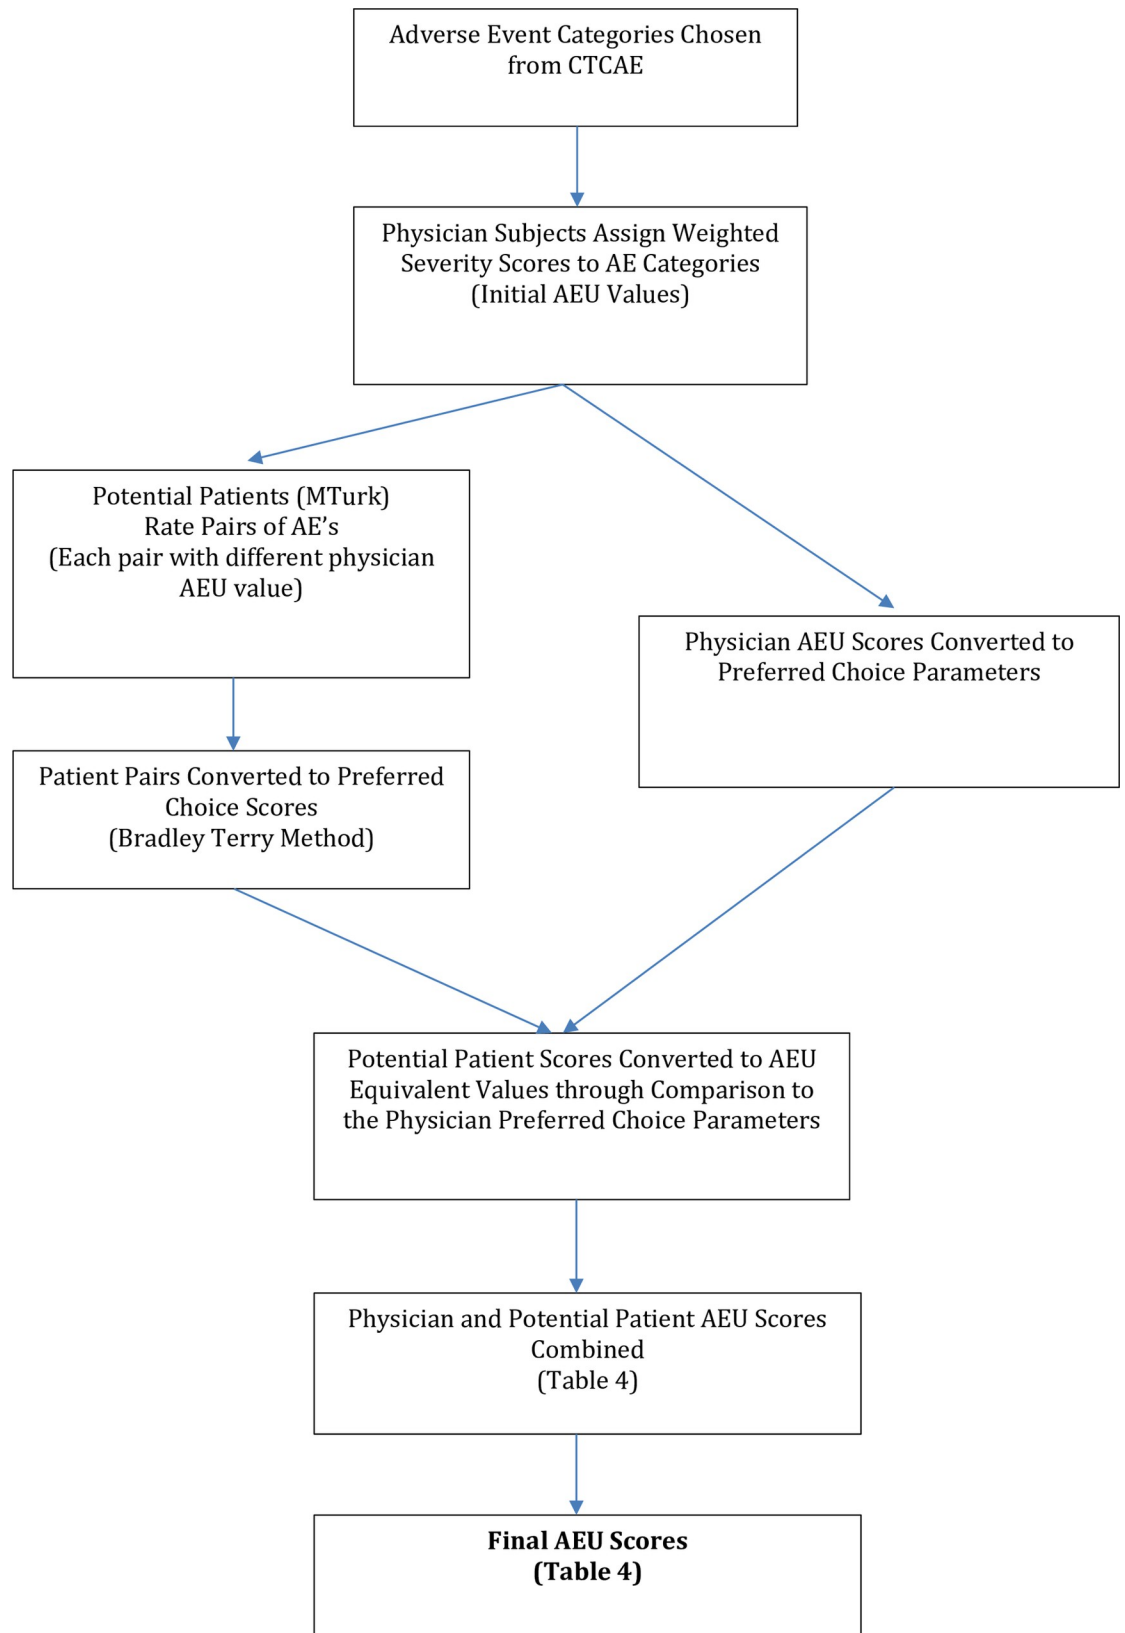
Adverse Event Categories Chosen from CTCAE

Physician Subjects Assign Weighted Severity Scores to AE Categories (Initial AEU Values)

Potential Patients (MTurk) Rate Pairs of AE's (Each pair with different physician AEU value)

Physician AEU Scores Converted to Preferred Choice Parameters

Patient Pairs Converted to Preferred Choice Scores (Bradley Terry Method)

Potential Patient Scores Converted to AEU Equivalent Values through Comparison to the Physician Preferred Choice Parameters

Physician and Potential Patient AEU Scores Combined (Table 4)

**Final AEU Scores (Table 4)**